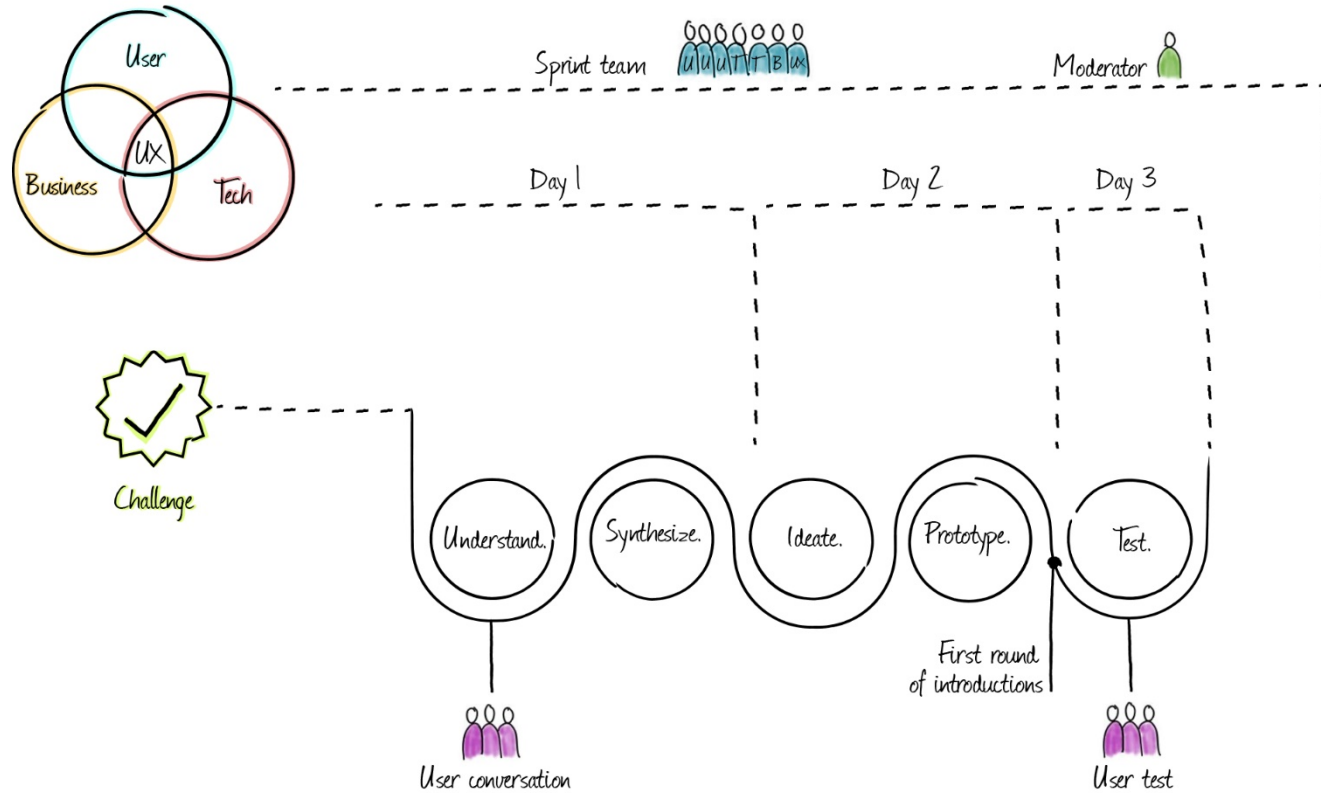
User
UX
Business
Tech

Sprint team
U U U T T B UX

Moderator

Day 1
Day 2
Day 3

Challenge

Understand.
Synthesize.
Ideate.
Prototype.
Test.

First round of introductions

User conversation

User test